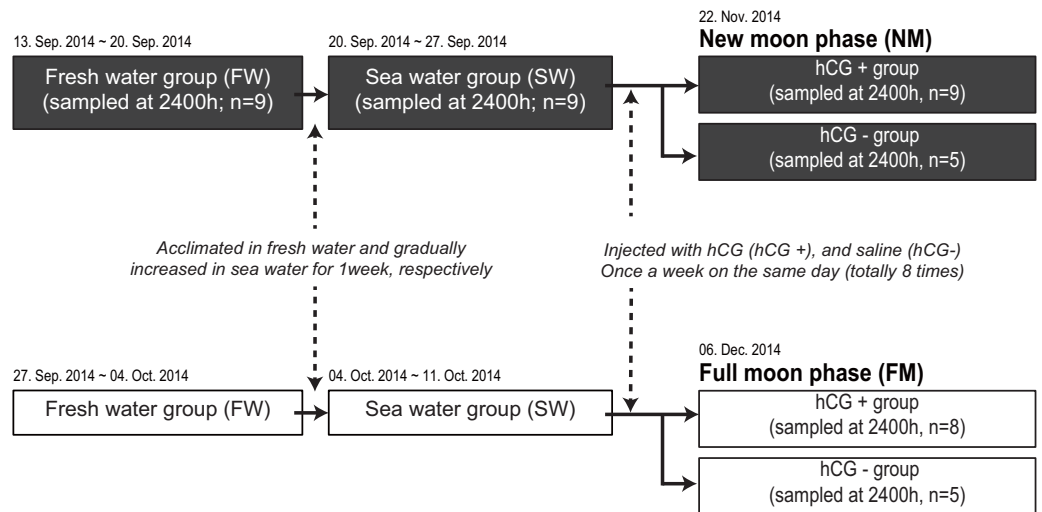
13. Sep. 2014 ~ 20. Sep. 2014

Fresh water group (FW) (sampled at 2400h; n=9)

20. Sep. 2014 ~ 27. Sep. 2014

Sea water group (SW) (sampled at 2400h; n=9)

22. Nov. 2014

**New moon phase (NM)**

hCG + group (sampled at 2400h, n=9)

hCG - group (sampled at 2400h, n=5)

*Acclimated in fresh water and gradually increased in sea water for 1week, respectively*

*Injected with hCG (hCG +), and saline (hCG-) Once a week on the same day (totally 8 times)*

27. Sep. 2014 ~ 04. Oct. 2014

Fresh water group (FW)

04. Oct. 2014 ~ 11. Oct. 2014

Sea water group (SW)

06. Dec. 2014

**Full moon phase (FM)**

hCG + group (sampled at 2400h, n=8)

hCG - group (sampled at 2400h, n=5)